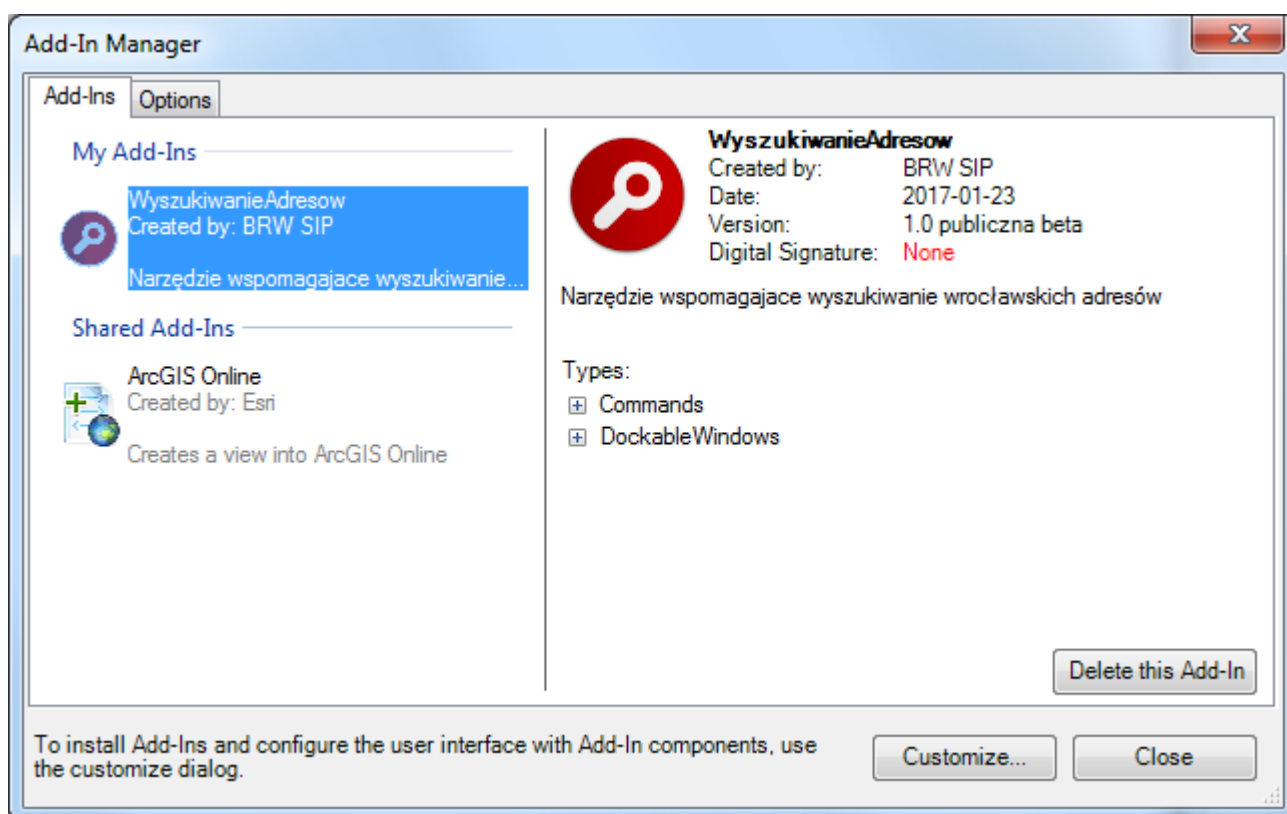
Add-In Manager

Add-Ins | Options

My Add-Ins

WyszukiwanieAdresow
Created by: BRW SIP

Narzędzie wspomagajace wyszukiwanie...

Shared Add-Ins

ArcGIS Online
Created by: Esri

Creates a view into ArcGIS Online

WyszukiwanieAdresow

| | |
|---|---|
| Created by: | BRW SIP |
| Date: | 2017-01-23 |
| Version: | 1.0 publiczna beta |
| Digital Signature: | None |

Narzędzie wspomagajace wyszukiwanie wrocławskich adresów

Types:
Commands
DockableWindows

Delete this Add-In

To install Add-Ins and configure the user interface with Add-In components, use the customize dialog.

Customize...

Close